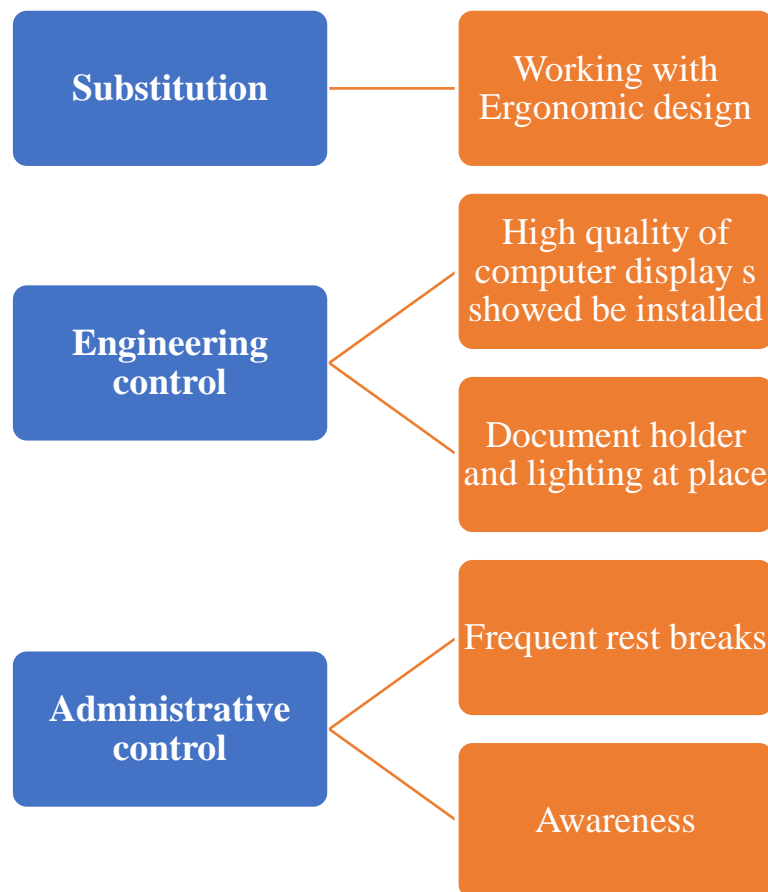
Substitution

Working with Ergonomic design

Engineering control

High quality of computer display s showed be installed

Document holder and lighting at place

Administrative control

Frequent rest breaks

Awareness